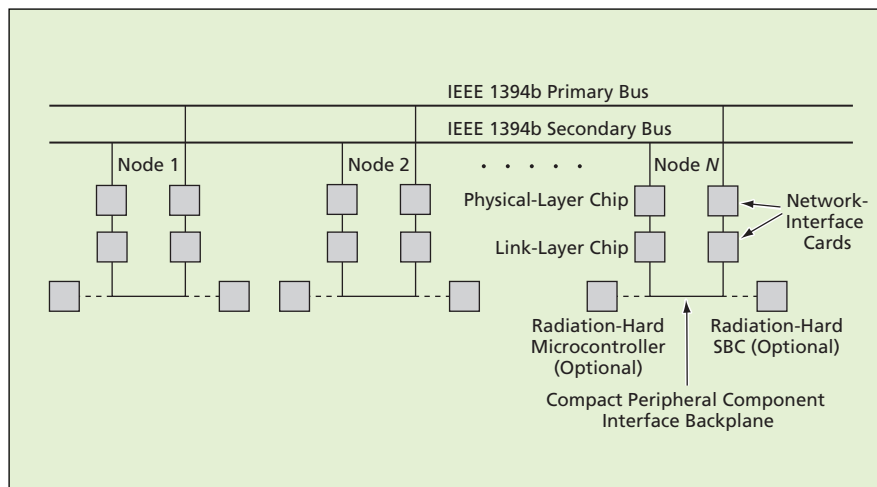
IEEE 1394b Primary Bus

IEEE 1394b Secondary Bus

Node 1

Node 2

. . . . . .

Node *N*

Physical-Layer Chip

Link-Layer Chip

Network-Interface Cards

Radiation-Hard Microcontroller (Optional)

Radiation-Hard SBC (Optional)

Compact Peripheral Component Interface Backplane